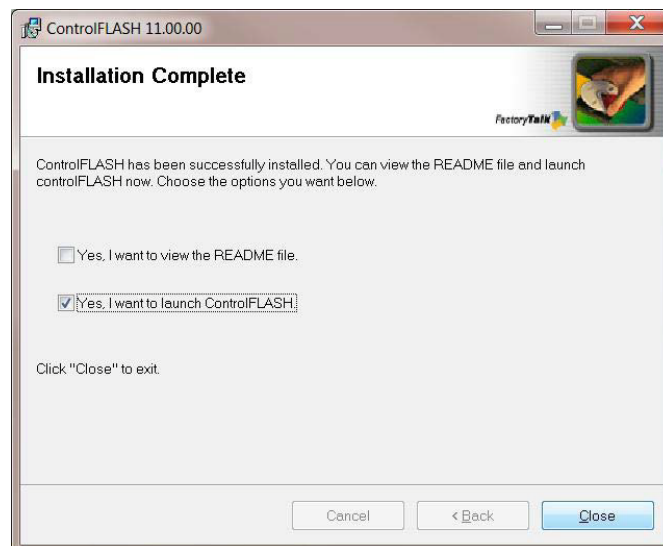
ControlFLASH 11.00.00

Installation Complete

FactoryTalk

ControlFLASH has been successfully installed. You can view the README file and launch controlFLASH now. Choose the options you want below.

Yes, I want to view the README file.

Yes, I want to launch ControlFLASH.

Click "Close" to exit.

Cancel

< Back

Close